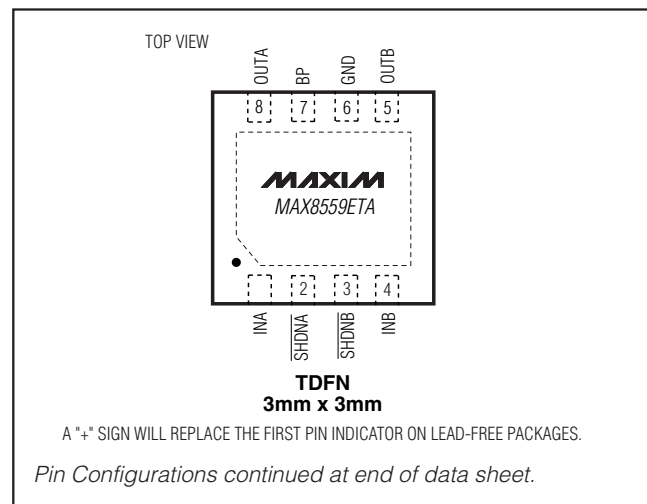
TOP VIEW

OUTA
BP
GND
OUTB

8
7
6
5

MAXIM
MAX8559ETA

2
3
4

INA
$\overline{SHDNA}$
$\overline{SHDNB}$
INB

TDFN
3mm x 3mm

A "+" SIGN WILL REPLACE THE FIRST PIN INDICATOR ON LEAD-FREE PACKAGES.

Pin Configurations continued at end of data sheet.